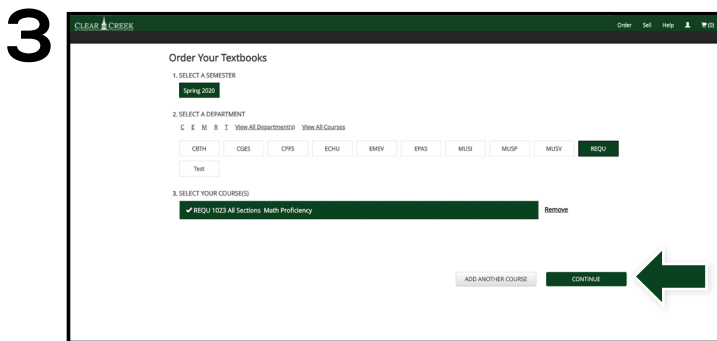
3

CLEAR CREEK

Order Sell Help (0)

Order Your Textbooks

1. SELECT A SEMESTER

Spring 2020

2. SELECT A DEPARTMENT

C E M R T View All Department(s) View All Courses

CBTH CGES CPPS ECHU EMEV EPAS MUSI MUSP MUSV REQU

Test

3. SELECT YOUR COURSE(S)

✔ REQU 1023 All Sections Math Proficiency

Remove

ADD ANOTHER COURSE

CONTINUE